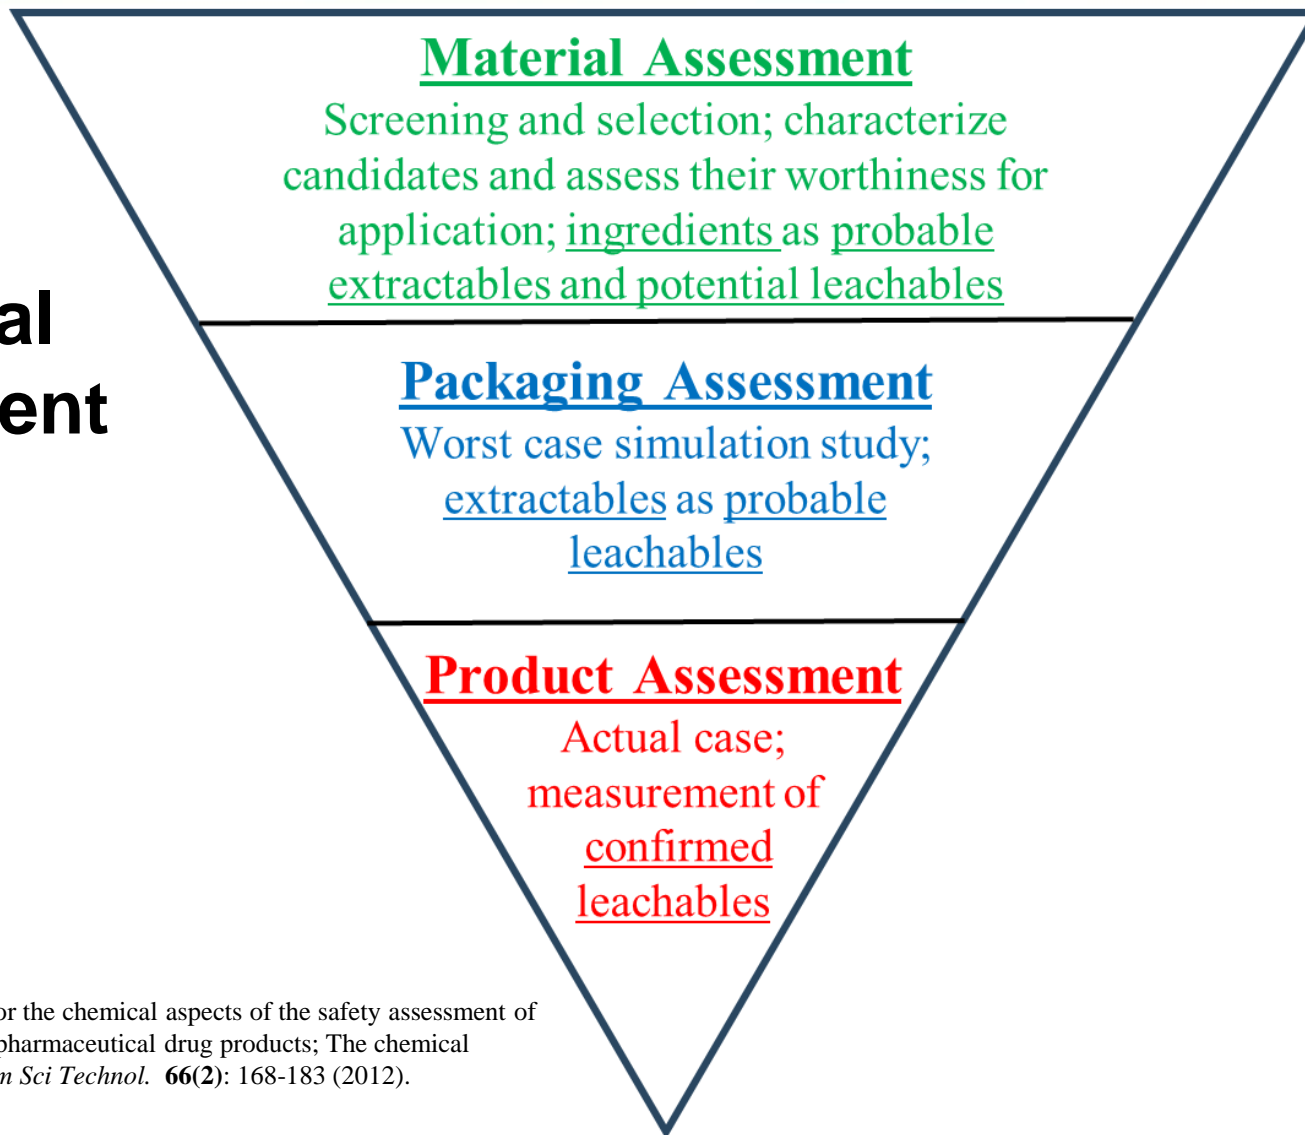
al
ent

Material Assessment

Screening and selection; characterize candidates and assess their worthiness for application; ingredients as probable extractables and potential leachables

Packaging Assessment

Worst case simulation study; extractables as probable leachables

Product Assessment

Actual case; measurement of confirmed leachables

or the chemical aspects of the safety assessment of pharmaceutical drug products; The chemical n Sci Technol. 66(2): 168-183 (2012).